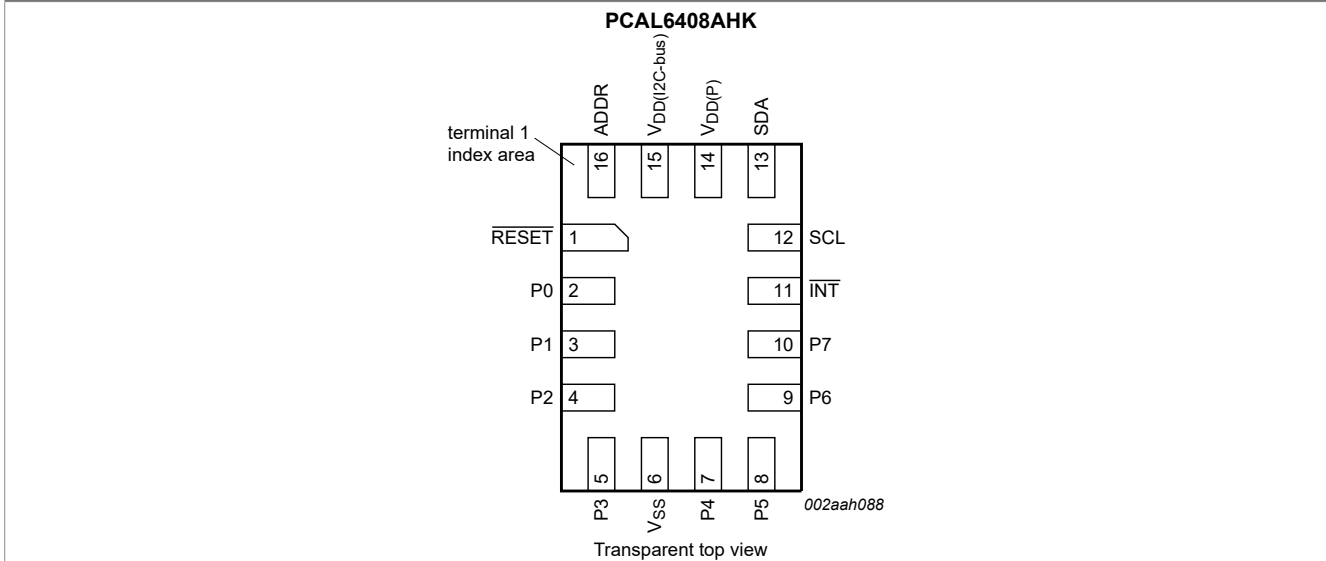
PCAL6408AHK

ADDR
$V_{DD(I2C\text{-}bus)}$
$V_{DD(P)}$
SDA

terminal 1 index area

16
15
14
13

$\overline{RESET}$ 1
12 SCL
P0 2
11 $\overline{INT}$
P1 3
10 P7
P2 4
9 P6

5
6
7
8

P3
$V_{SS}$
P4
P5

002aah088

Transparent top view